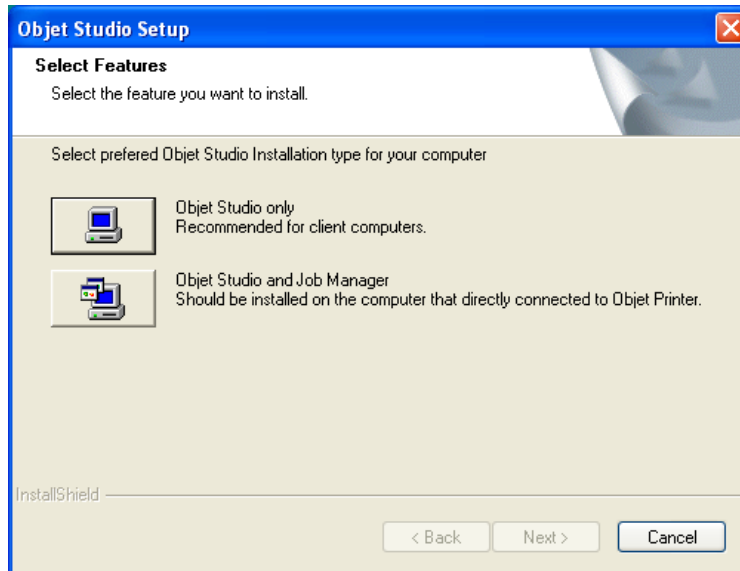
Objet Studio Setup

Select Features

Select the feature you want to install.

Select prefered Objet Studio Installation type for your computer

Objet Studio only
Recommended for client computers.

Objet Studio and Job Manager
Should be installed on the computer that directly connected to Objet Printer.

InstallShield

< Back

Next >

Cancel